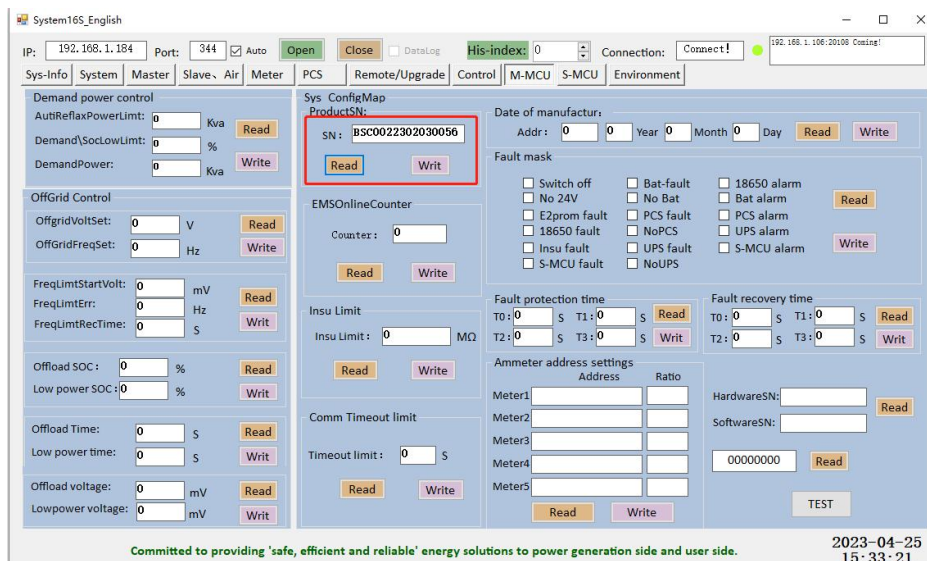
System16S_English

IP: 192.168.1.184 Port: 344 Auto Open Close DataLog His-index: 0 Connection: Connect! 192.168.1.106:20108 Coming!

Sys-Info System Master Slave、Air Meter PCS Remote/Upgrade Control M-MCU S-MCU Environment

Demand power control
AutiReflaxPowerLimt: 0 Kva
Demand\SocLowLimt: 0 %
DemandPower: 0 Kva
Read
Write

OffGrid Control
OffgridVoltSet: 0 V Read
OffGridFreqSet: 0 Hz Write

FreqLimtStartVolt: 0 mV
FreqLimtErr: 0 Hz
FreqLimtRecTime: 0 S
Read
Writ

Offload SOC: 0 % Read
Low power SOC: 0 % Writ

Offload Time: 0 S Read
Low power time: 0 S Writ

Offload voltage: 0 mV Read
Lowpower voltage: 0 mV Writ

Sys ConfigMap
ProductSN:
SN: BSC0022302030056
Read Writ

EMSOnlineCounter
Counter: 0
Read Write

Insu Limit
Insu Limit: 0 MΩ
Read Write

Comm Timeout limit
Timeout limit: 0 S
Read Write

Date of manufactur:
Addr: 0 0 Year 0 Month 0 Day Read Write

Fault mask
Switch off
No 24V
E2prom fault
18650 fault
Insu fault
S-MCU fault
Bat-fault
No Bat
PCS fault
NoPCS
UPS fault
NoUPS
18650 alarm
Bat alarm
PCS alarm
UPS alarm
S-MCU alarm
Read
Write

Fault protection time
T0: 0 S T1: 0 S Read
T2: 0 S T3: 0 S Writ

Fault recovery time
T0: 0 S T1: 0 S Read
T2: 0 S T3: 0 S Writ

Ammeter address settings
Address Ratio
Meter1
Meter2
Meter3
Meter4
Meter5
Read Write

HardwareSN:
SoftwareSN:
Read
00000000 Read
TEST

Committed to providing 'safe, efficient and reliable' energy solutions to power generation side and user side.

2023-04-25
15:33:21